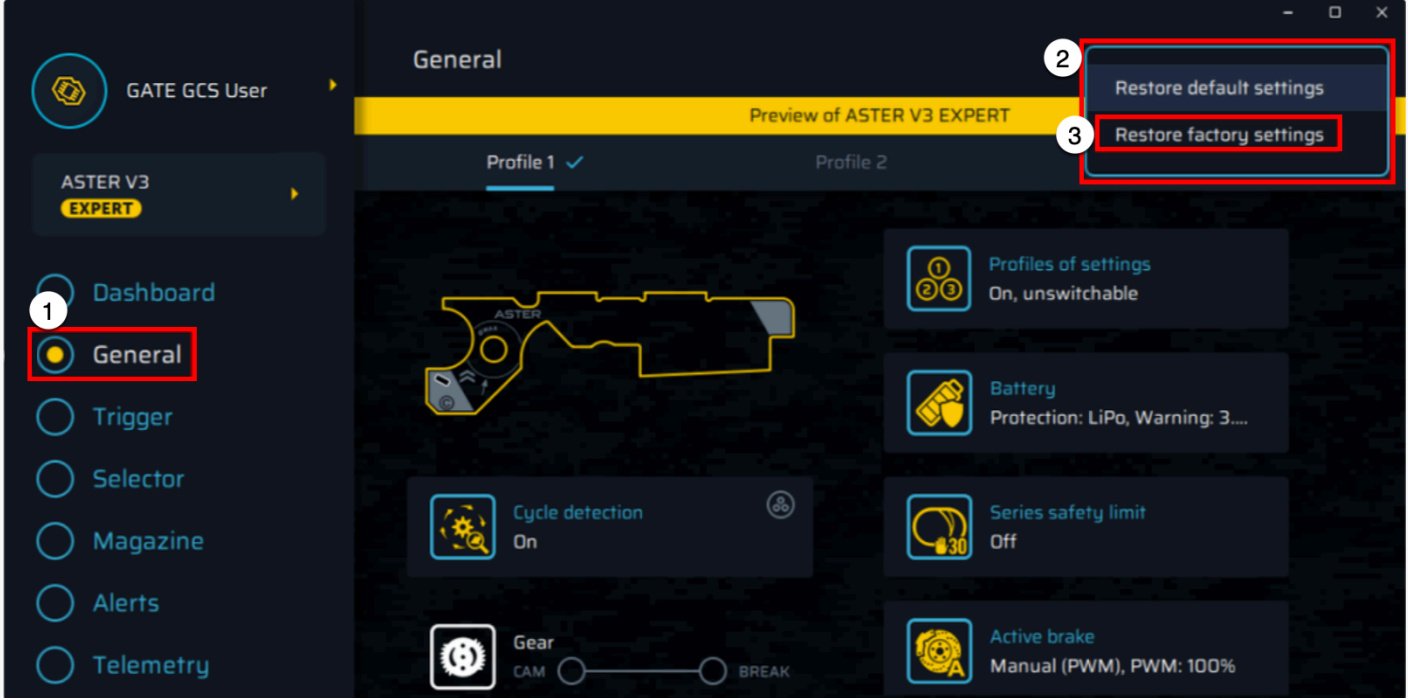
GATE GCS User

ASTER V3
EXPERT

Dashboard
1
General
Trigger
Selector
Magazine
Alerts
Telemetry

General

2
Restore default settings
3
Restore factory settings

Preview of ASTER V3 EXPERT

Profile 1 ✓
Profile 2

ASTER

Profiles of settings
On, unswitchable

Battery
Protection: LiPo, Warning: 3....

Cycle detection
On

Series safety limit
Off

Gear
CAM
BREAK

Active brake
Manual (PWM), PWM: 100%